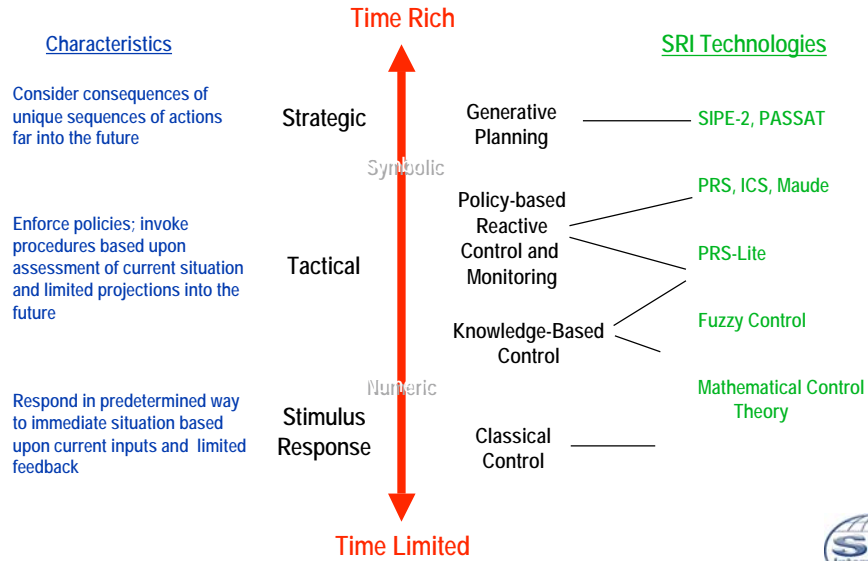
Time Rich

Characteristics

SRI Technologies

Consider consequences of unique sequences of actions far into the future

Strategic

Generative Planning

SIPE-2, PASSAT

Symbolic

Policy-based Reactive Control and Monitoring

PRS, ICS, Maude

Enforce policies; invoke procedures based upon assessment of current situation and limited projections into the future

Tactical

PRS-Lite

Knowledge-Based Control

Fuzzy Control

Numeric

Respond in predetermined way to immediate situation based upon current inputs and limited feedback

Stimulus Response

Mathematical Control Theory

Classical Control

Time Limited